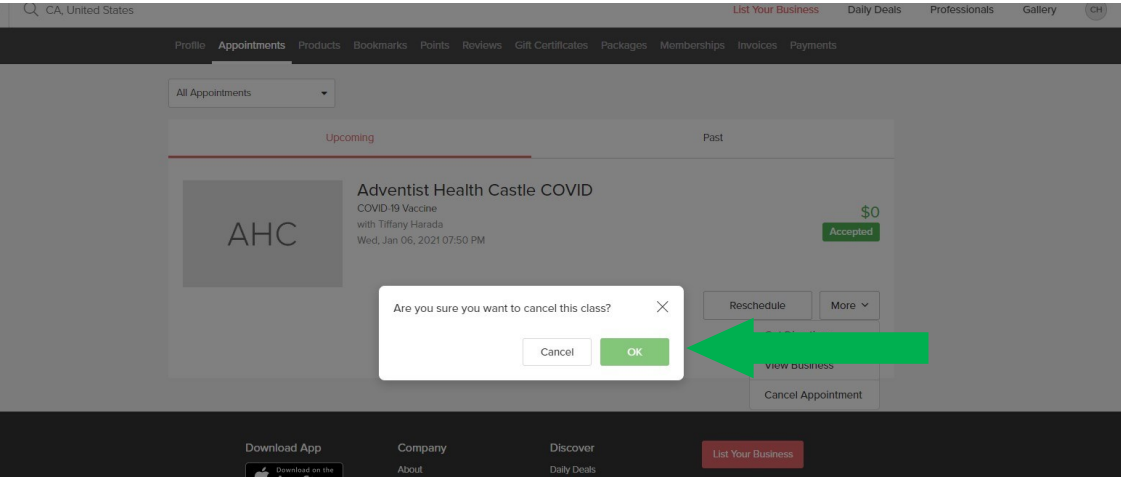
CA, United States

List Your Business Daily Deals Professionals Gallery CH

Profile Appointments Products Bookmarks Points Reviews Gift Certificates Packages Memberships Invoices Payments

All Appointments

Upcoming

Past

AHC

Adventist Health Castle COVID

COVID-19 Vaccine

with Tiffany Harada

Wed, Jan 06, 2021 07:50 PM

$0

Accepted

Reschedule

More

Are you sure you want to cancel this class?

Cancel

OK

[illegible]

View Business

Cancel Appointment

Download App

Download on the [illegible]

Company

About

Discover

Daily Deals

List Your Business